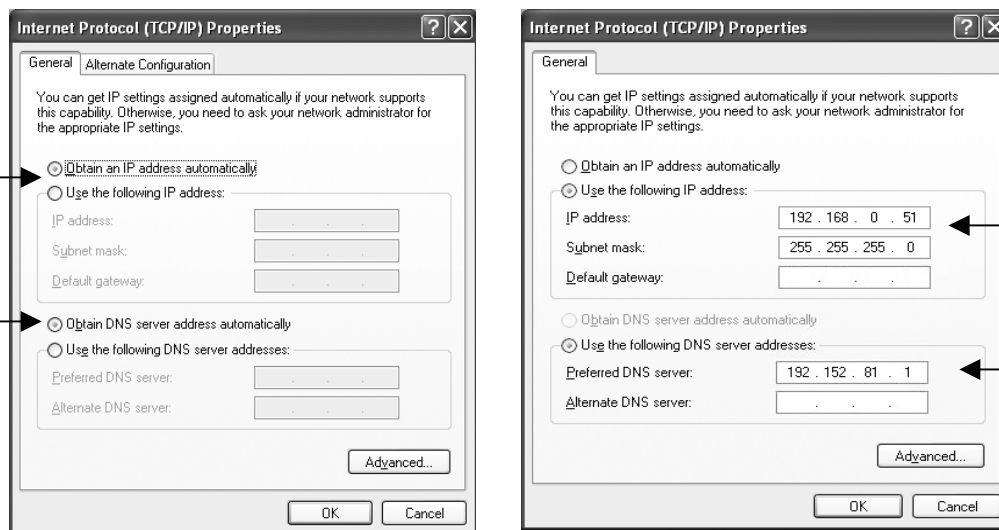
Internet Protocol (TCP/IP) Properties

General | Alternate Configuration

You can get IP settings assigned automatically if your network supports this capability. Otherwise, you need to ask your network administrator for the appropriate IP settings.

Obtain an IP address automatically

Use the following IP address:

IP address:

Subnet mask:

Default gateway:

Obtain DNS server address automatically

Use the following DNS server addresses:

Preferred DNS server:

Alternate DNS server:

Advanced...

OK | Cancel

Internet Protocol (TCP/IP) Properties

General

You can get IP settings assigned automatically if your network supports this capability. Otherwise, you need to ask your network administrator for the appropriate IP settings.

Obtain an IP address automatically

Use the following IP address:

IP address: 192 . 168 . 0 . 51

Subnet mask: 255 . 255 . 255 . 0

Default gateway: . . .

Obtain DNS server address automatically

Use the following DNS server addresses:

Preferred DNS server: 192 . 152 . 81 . 1

Alternate DNS server: . . .

Advanced...

OK | Cancel